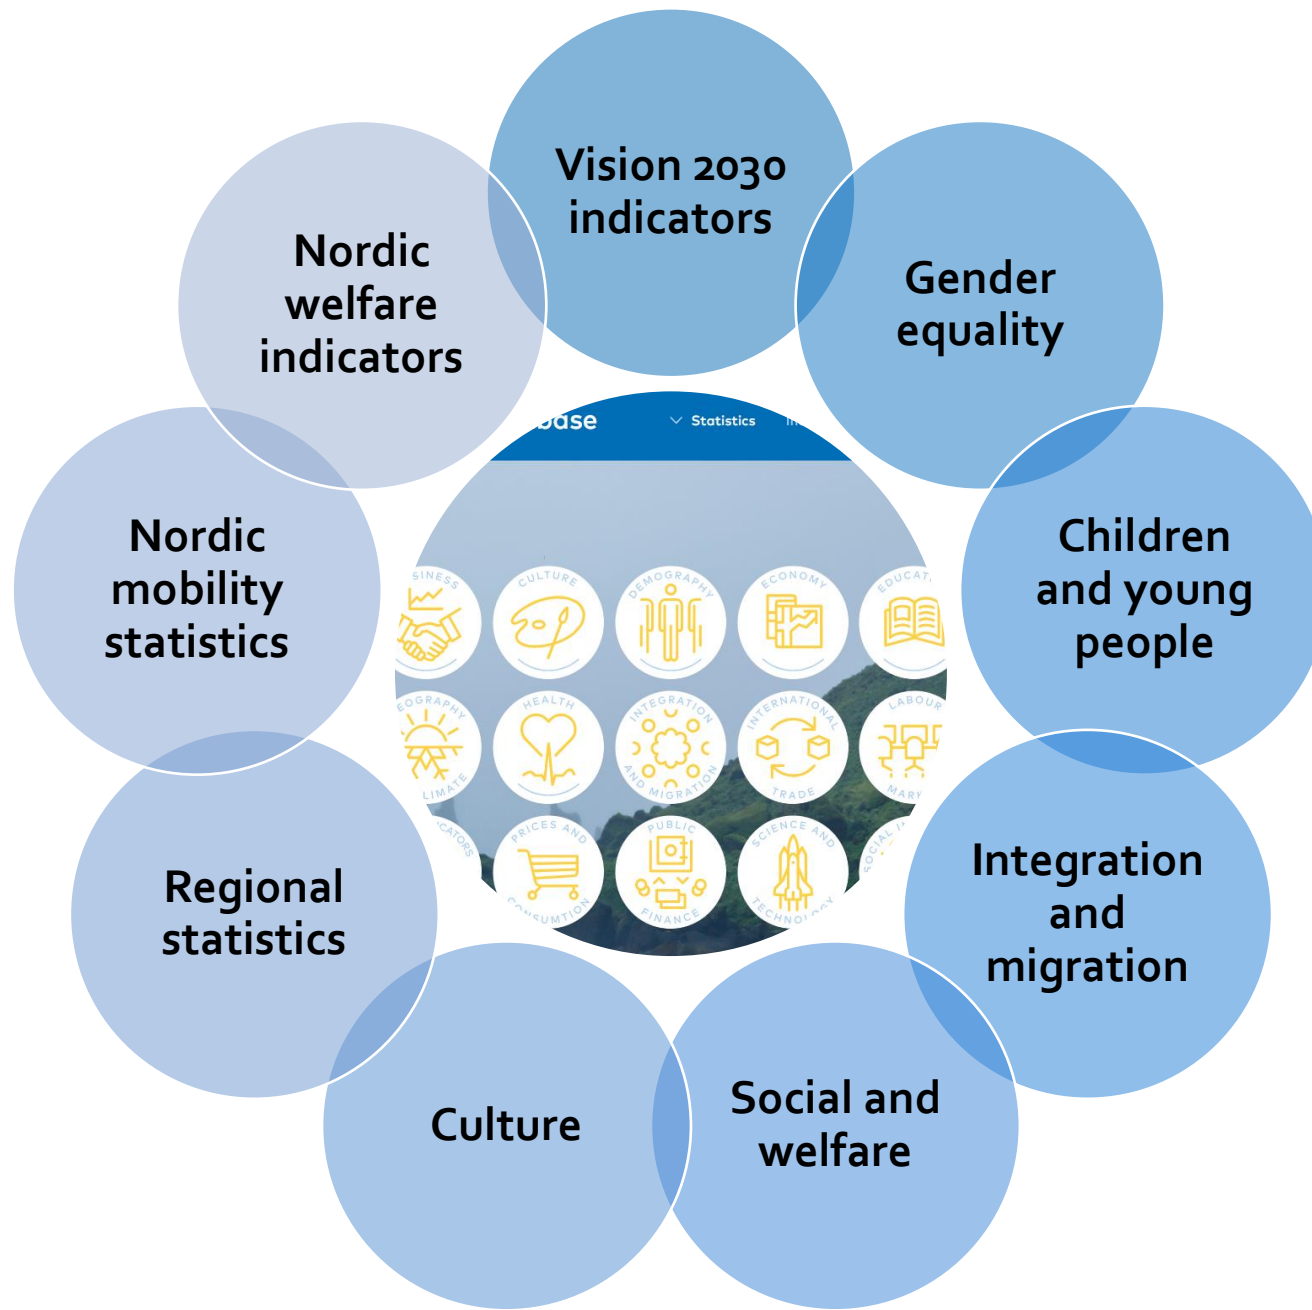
Vision 2030 indicators

Gender equality

Children and young people

Integration and migration

Social and welfare

Culture

Regional statistics

Nordic mobility statistics

Nordic welfare indicators

base

Statistics

SINESS

CULTURE

DEMOGRAPHY

ECONOMY

EDUCAT

EOGRAPHY

LIMATE

HEALTH

INTEGRATION AND MIGRATION

INTERNATIONAL TRADE

LABOUR

MARY

CATORS

PRICES AND CONSUMTION

PUBLIC FINANCE

SCIENCE AND TECHNOLOGY

SOCIAL